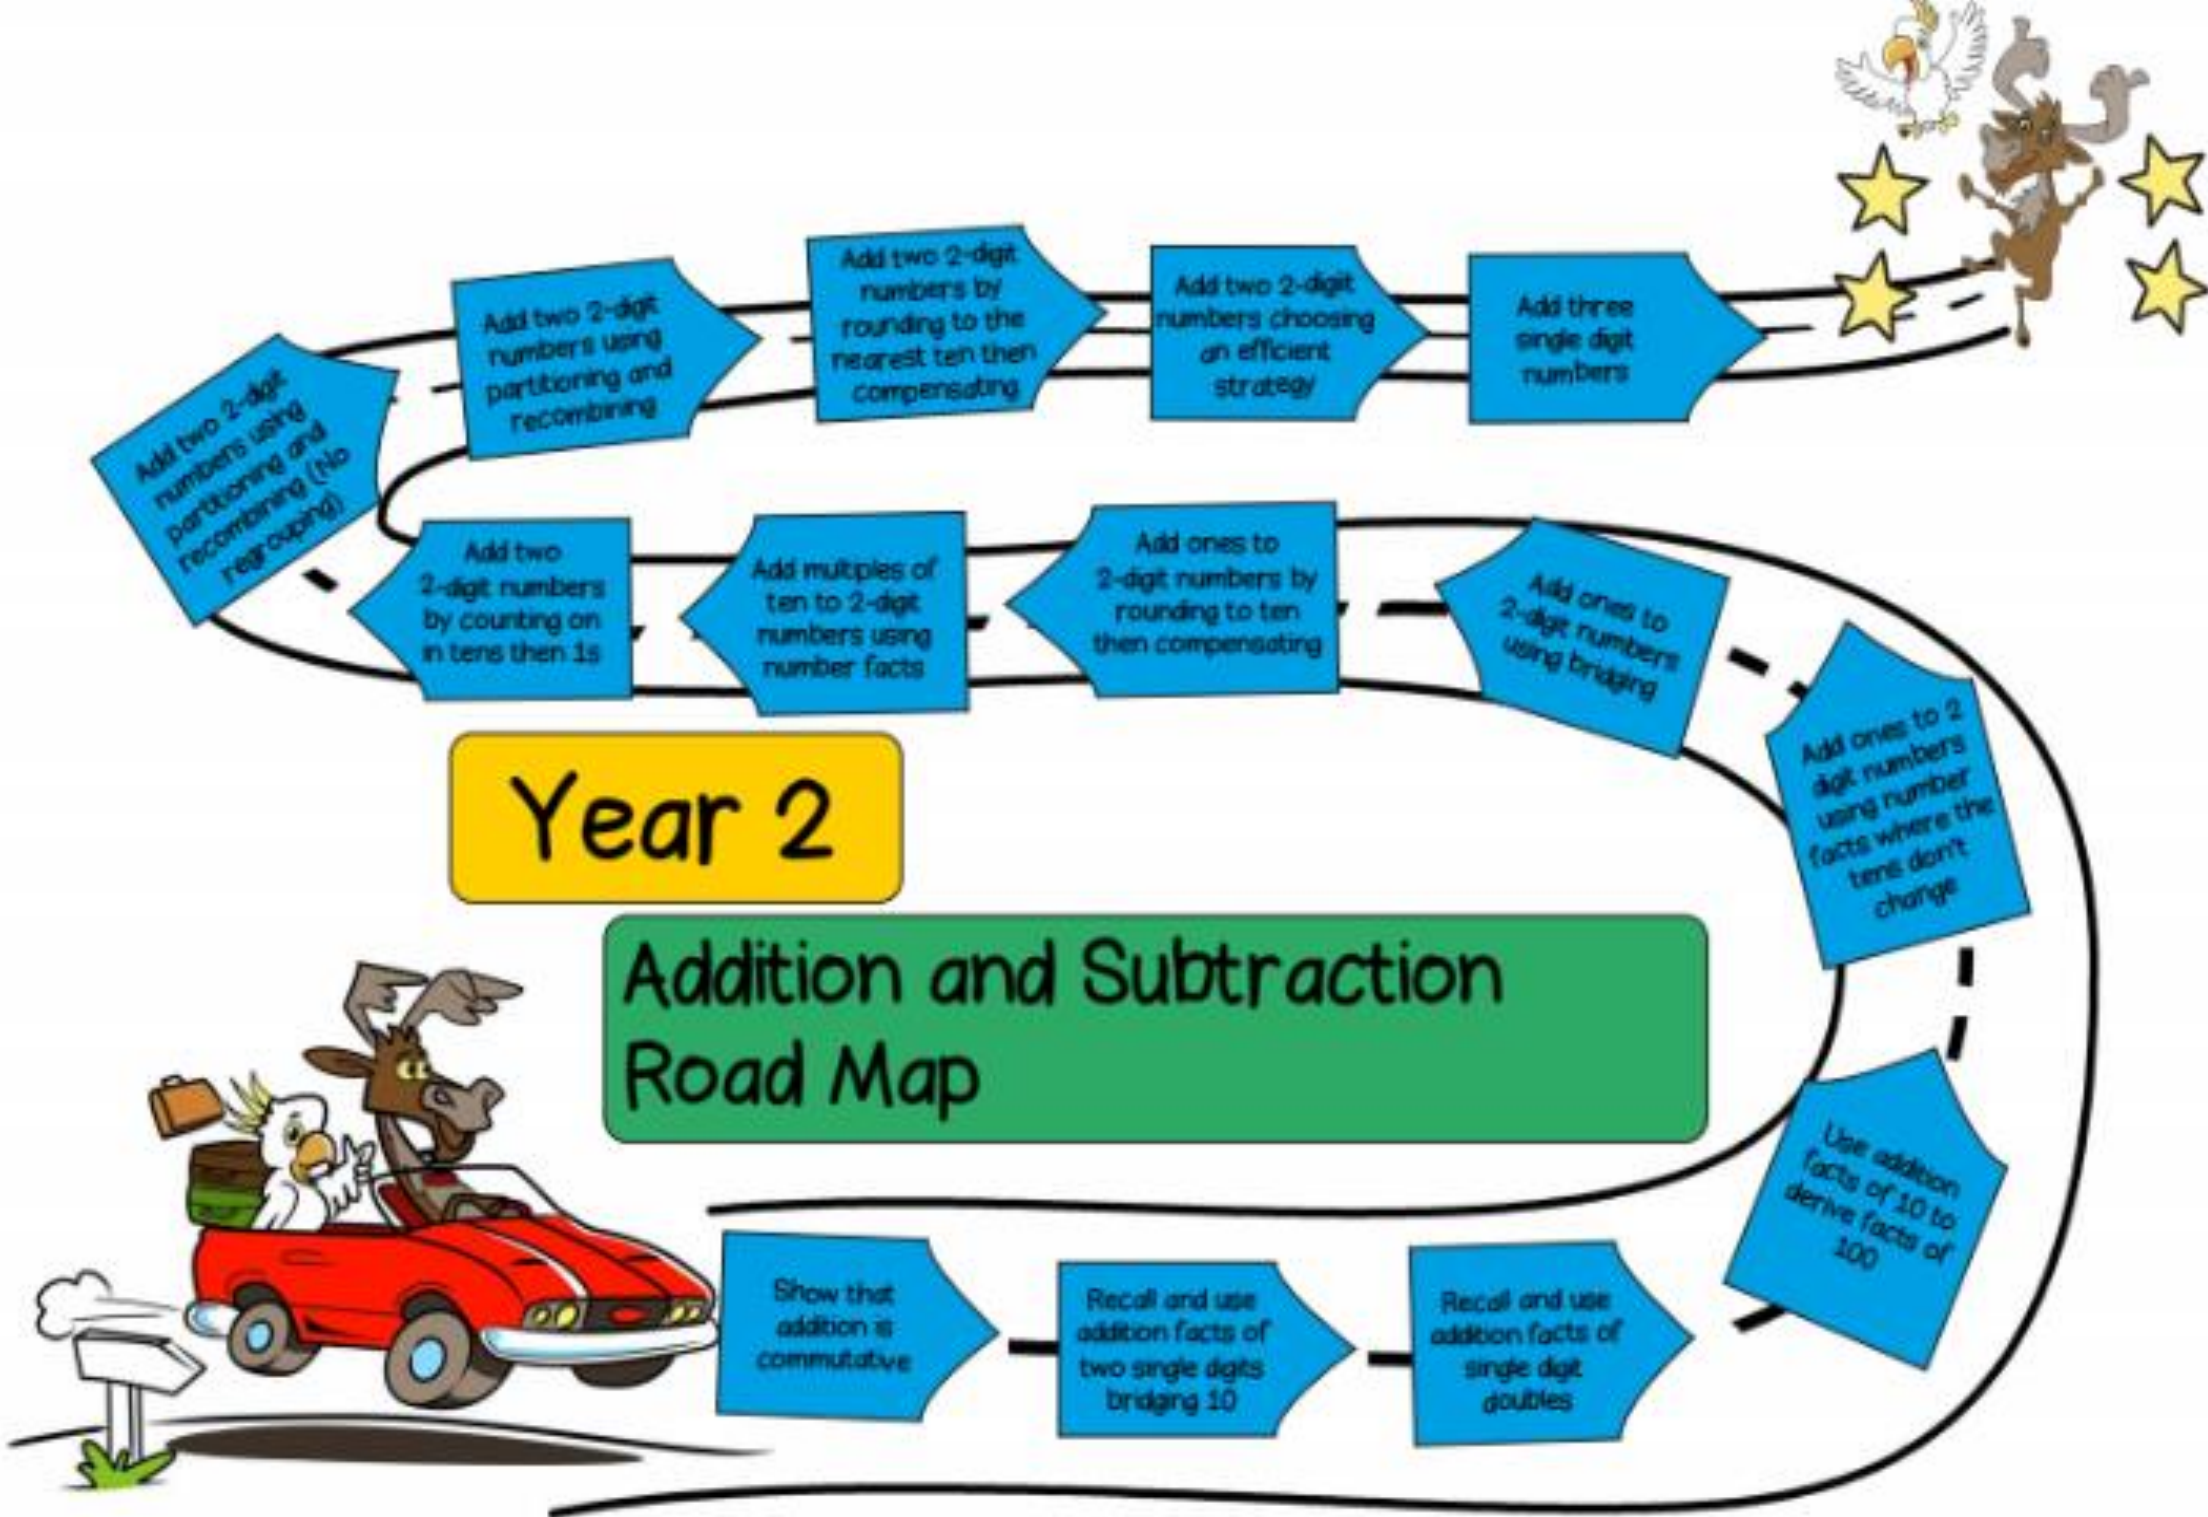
Year 2

Addition and Subtraction Road Map

Show that addition is commutative

Recall and use addition facts of two single digits bridging 10

Recall and use addition facts of single digit doubles

Use addition facts of 10 to derive facts of 100

Add ones to 2 digit numbers using number facts where the tens don't change

Add ones to 2-digit numbers using bridging

Add ones to 2-digit numbers by rounding to ten then compensating

Add multiples of ten to 2-digit numbers using number facts

Add two 2-digit numbers by counting on in tens then 1s

Add two 2-digit numbers using partitioning and recombining (No regrouping)

Add two 2-digit numbers using partitioning and recombining

Add two 2-digit numbers by rounding to the nearest ten then compensating

Add two 2-digit numbers choosing an efficient strategy

Add three single digit numbers